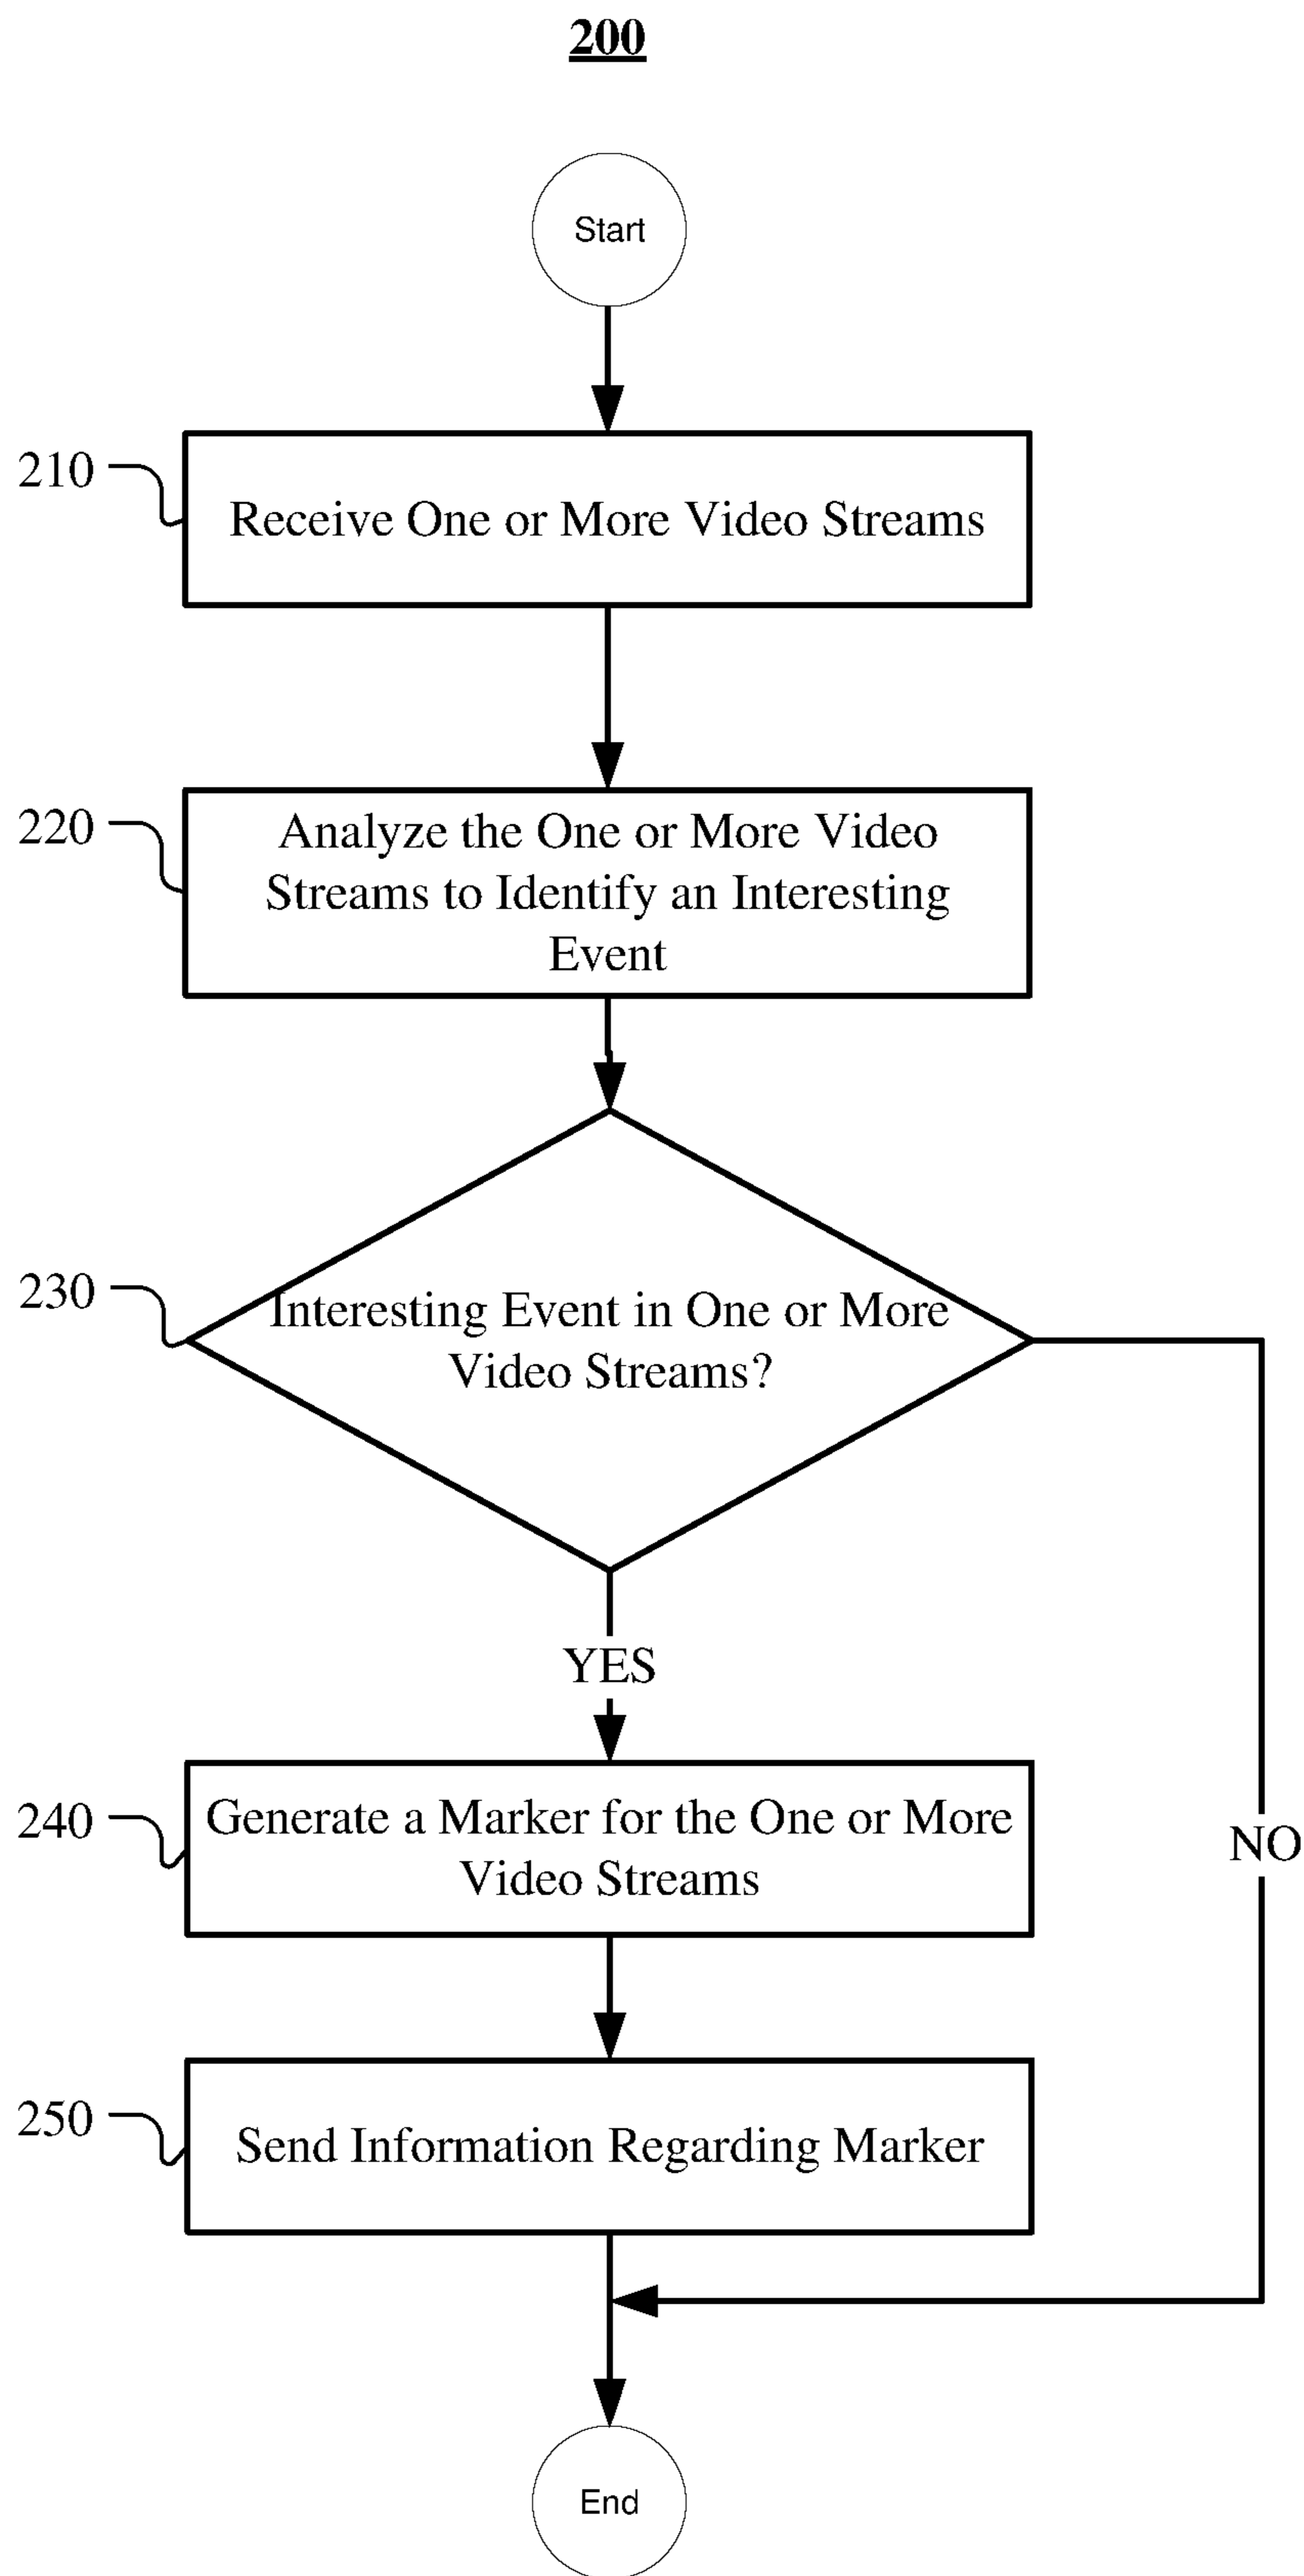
200

Start

210

Receive One or More Video Streams

220

Analyze the One or More Video Streams to Identify an Interesting Event

230

Interesting Event in One or More Video Streams?

YES

NO

240

Generate a Marker for the One or More Video Streams

250

Send Information Regarding Marker

End